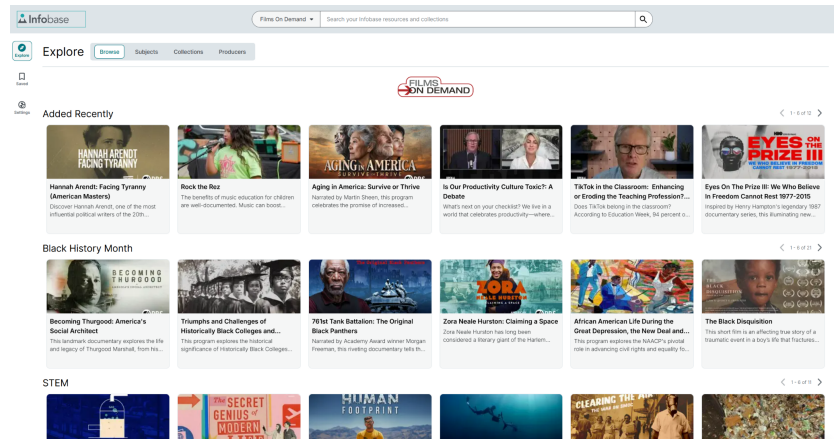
Infobase

Films On Demand

Search your Infobase resources and collections

Explore

Saved

Settings

Explore

Browse Subjects Collections Producers

FILMS ON DEMAND

Added Recently

1 - 6 of 12

HANNAH ARENDT FACING TYRANNY

Hannah Arendt: Facing Tyranny (American Masters)

Discover Hannah Arendt, one of the most influential political writers of the 20th...

Rock the Rez

The benefits of music education for children are well-documented. Music can boost...

AGING in AMERICA SURVIVE or THRIVE

Aging in America: Survive or Thrive

Narrated by Martin Sheen, this program celebrates the promise of increased...

Is Our Productivity Culture Toxic?: A Debate

What's next on your checklist? We live in a world that celebrates productivity—where...

TikTok in the Classroom: Enhancing or Eroding the Teaching Profession?...

Does TikTok belong in the classroom? According to Education Week, 94 percent o...

EYES ON THE PRIZE III WE WHO BELIEVE IN FREEDOM CANNOT REST 1977-2015

Eyes On The Prize III: We Who Believe In Freedom Cannot Rest 1977–2015

Inspired by Henry Hampton's legendary 1987 documentary series, this illuminating new...

Black History Month

1 - 6 of 21

BECOMING THURGOOD

Becoming Thurgood: America's Social Architect

This landmark documentary explores the life and legacy of Thurgood Marshall, from his...

Triumphs and Challenges of Historically Black Colleges and...

This program explores the historical significance of Historically Black Colleges...

761st Tank Battalion: The Original Black Panthers

Narrated by Academy Award winner Morgan Freeman, this meeting documentary tells th...

ZORA NEALE HURSTON

Zora Neale Hurston: Claiming a Space

Zora Neale Hurston has long been considered a literary giant of the Harlem...

African American Life During the Great Depression, the New Deal and...

This program explores the NAACP's pivotal role in advancing civil rights and equality fo...

THE BLACK DISQUISITION

The Black Disquisition

This short film is an affecting true story of a traumatic event in a boy's life that fractures...

STEM

1 - 6 of 11

THE SECRET GENIUS OF MODERN

HUMAN FOOTPRINT

CLEARING THE AIR